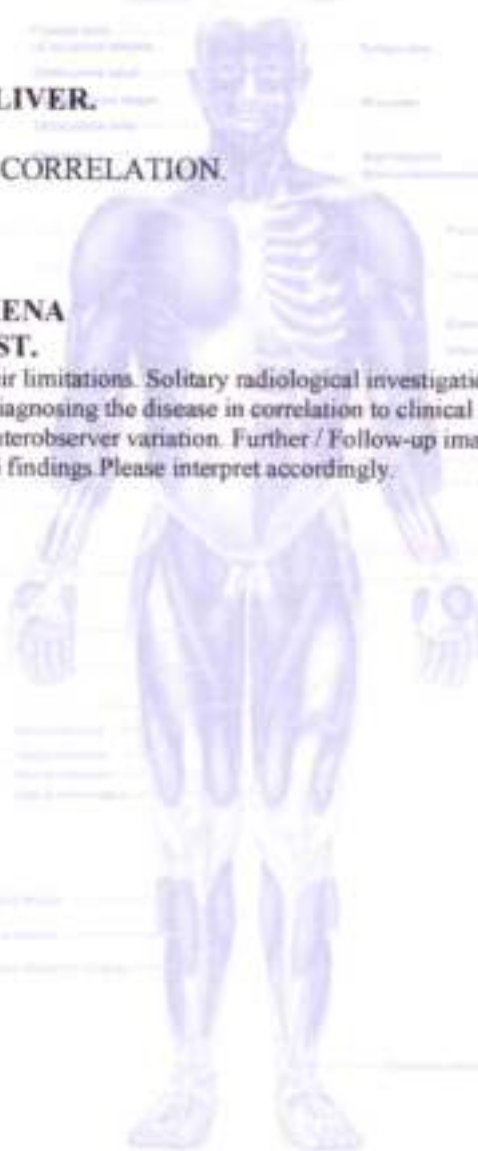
LIVER.

CORRELATION.

ENA
ST.

ir limitations. Solitary radiological investigati
iagnosing the disease in correlation to clinical
nterobserver variation. Further / Follow-up ima
findings.Please interpret accordingly.